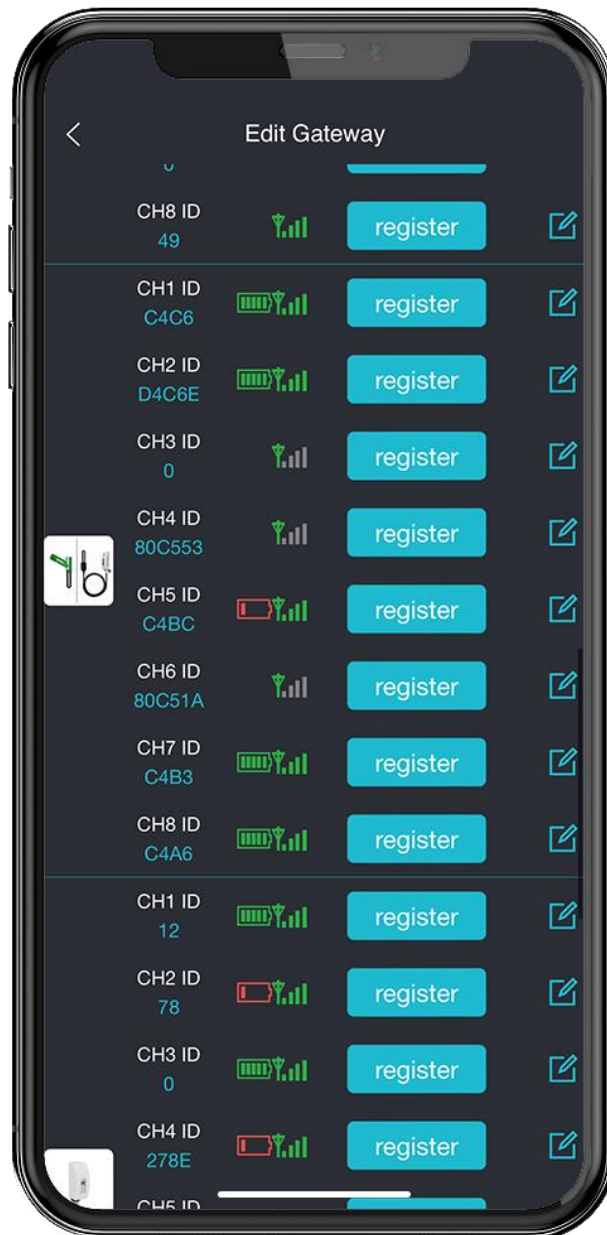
Edit Gateway

CH8 ID
49
register

CH1 ID
C4C6
register

CH2 ID
D4C6E
register

CH3 ID
0
register

CH4 ID
80C553
register

CH5 ID
C4BC
register

CH6 ID
80C51A
register

CH7 ID
C4B3
register

CH8 ID
C4A6
register

CH1 ID
12
register

CH2 ID
78
register

CH3 ID
0
register

CH4 ID
278E
register

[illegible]